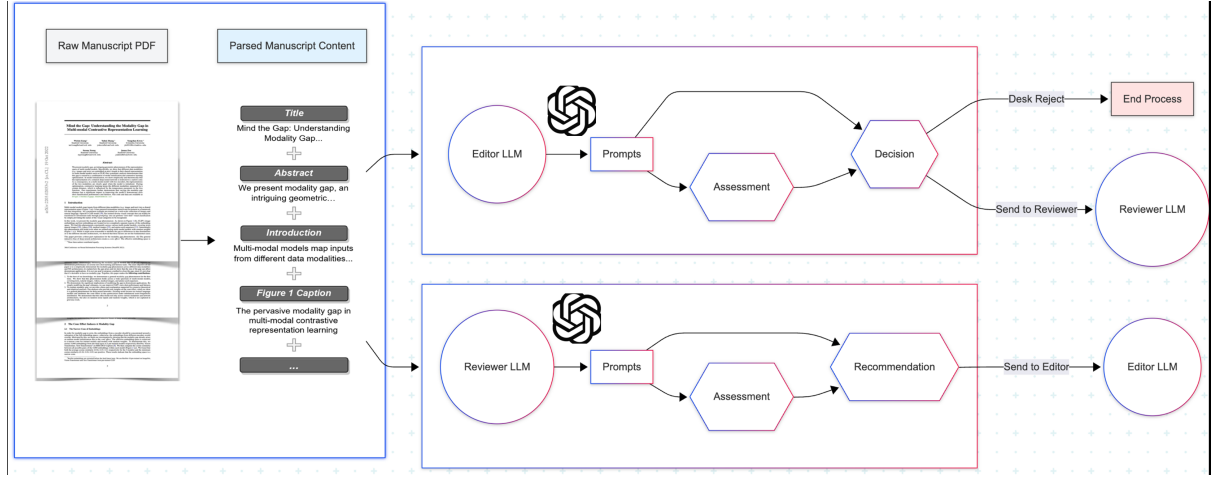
Raw Manuscript PDF

Parsed Manuscript Content

Mind the Gap: Understanding the Modality Gap in Multi-modal Contrastive Representation Learning

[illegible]

Title
Mind the Gap: Understanding Modality Gap...

Abstract
We present modality gap, an intriguing geometric...

Introduction
Multi-modal models map inputs from different data modalities...

Figure 1 Caption
The pervasive modality gap in multi-modal contrastive representation learning

...

Editor LLM

Prompts

Assessment

Decision

Desk Reject

End Process

Send to Reviewer

Reviewer LLM

Reviewer LLM

Prompts

Assessment

Recommendation

Send to Editor

Editor LLM